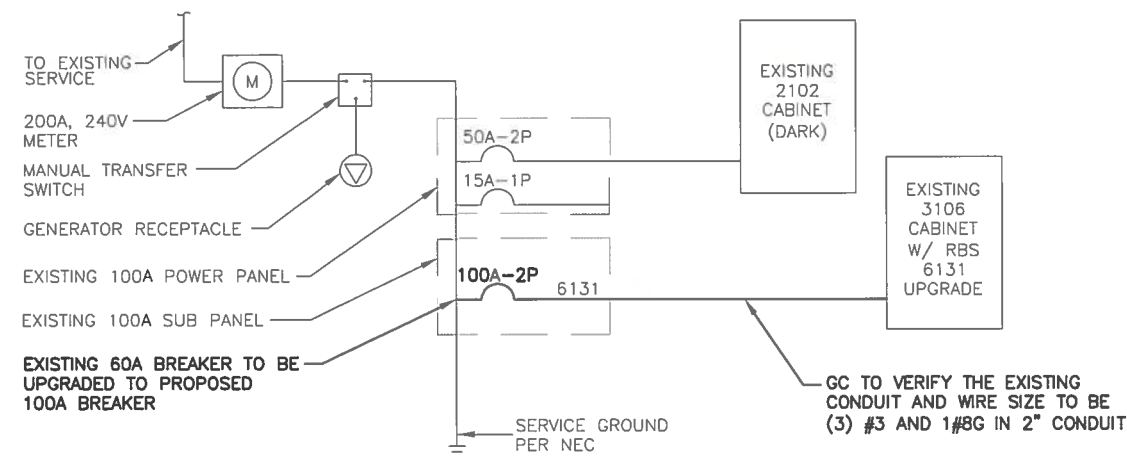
TO EXISTING SERVICE

200A, 240V METER

MANUAL TRANSFER SWITCH

GENERATOR RECEPTACLE

EXISTING 100A POWER PANEL

EXISTING 100A SUB PANEL

EXISTING 60A BREAKER TO BE UPGRADED TO PROPOSED 100A BREAKER

M

50A–2P

15A–1P

100A–2P

6131

SERVICE GROUND PER NEC

EXISTING 2102 CABINET (DARK)

EXISTING 3106 CABINET W/ RBS 6131 UPGRADE

GC TO VERIFY THE EXISTING CONDUIT AND WIRE SIZE TO BE (3) #3 AND 1#8G IN 2" CONDUIT